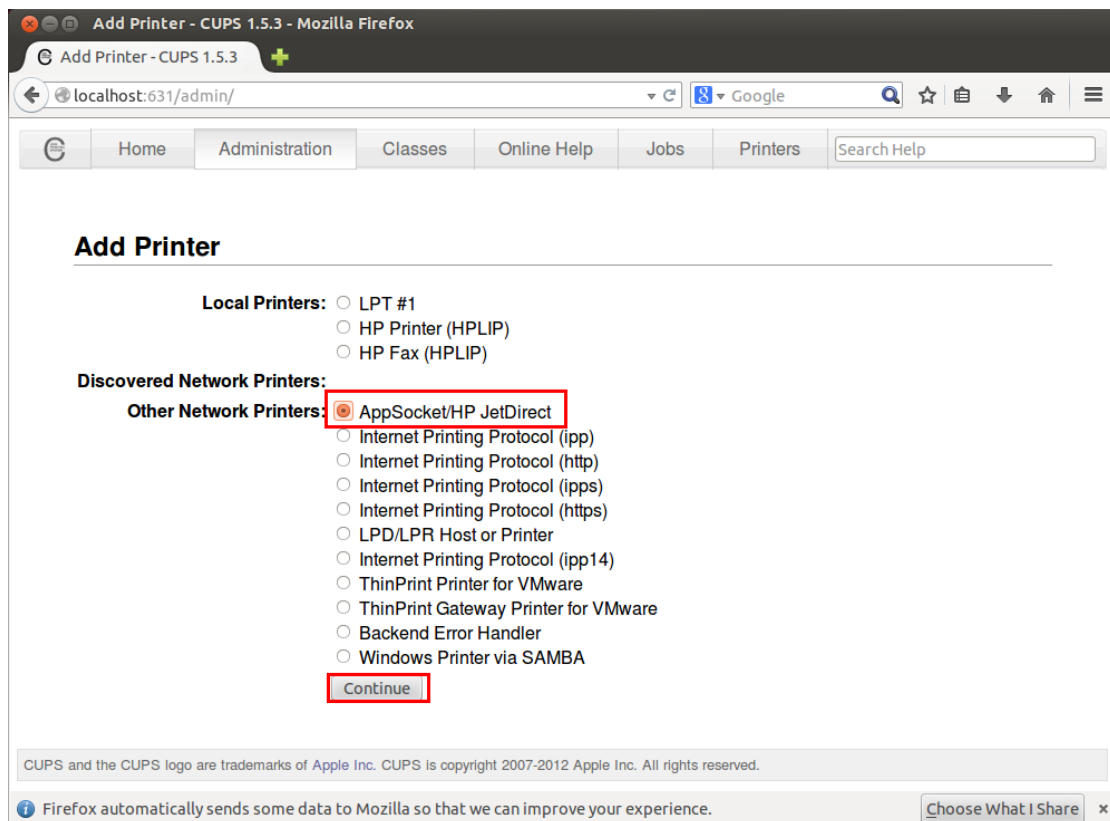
Add Printer - CUPS 1.5.3 - Mozilla Firefox

Add Printer - CUPS 1.5.3

localhost:631/admin/

Google

Home | Administration | Classes | Online Help | Jobs | Printers | Search Help

Add Printer

Local Printers: LPT #1
HP Printer (HPLIP)
HP Fax (HPLIP)

Discovered Network Printers:

Other Network Printers: AppSocket/HP JetDirect
Internet Printing Protocol (ipp)
Internet Printing Protocol (http)
Internet Printing Protocol (ipps)
Internet Printing Protocol (https)
LPD/LPR Host or Printer
Internet Printing Protocol (ipp14)
ThinPrint Printer for VMware
ThinPrint Gateway Printer for VMware
Backend Error Handler
Windows Printer via SAMBA

Continue

CUPS and the CUPS logo are trademarks of Apple Inc. CUPS is copyright 2007-2012 Apple Inc. All rights reserved.

Firefox automatically sends some data to Mozilla so that we can improve your experience.

Choose What I Share